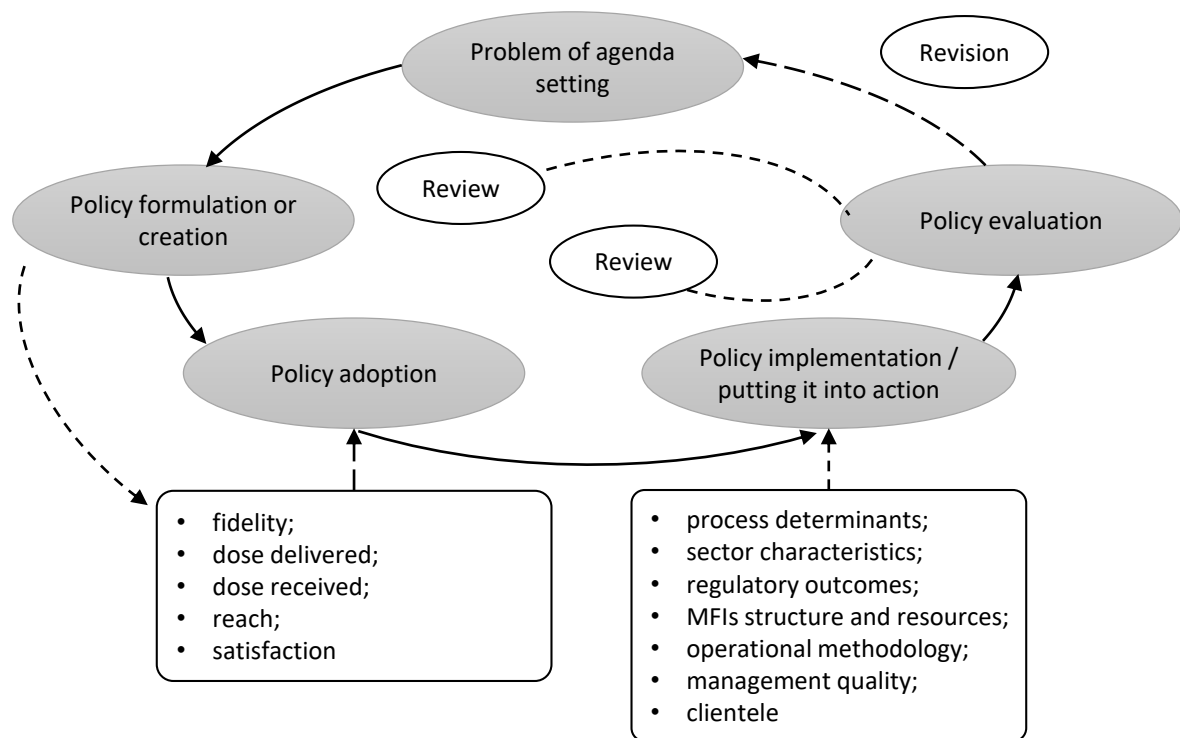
Problem of agenda setting

Revision

Review

Policy formulation or creation

Policy evaluation

Review

Policy adoption

Policy implementation / putting it into action

- fidelity;
- dose delivered;
- dose received;
- reach;
- satisfaction

- process determinants;
- sector characteristics;
- regulatory outcomes;
- MFIs structure and resources;
- operational methodology;
- management quality;
- clientele